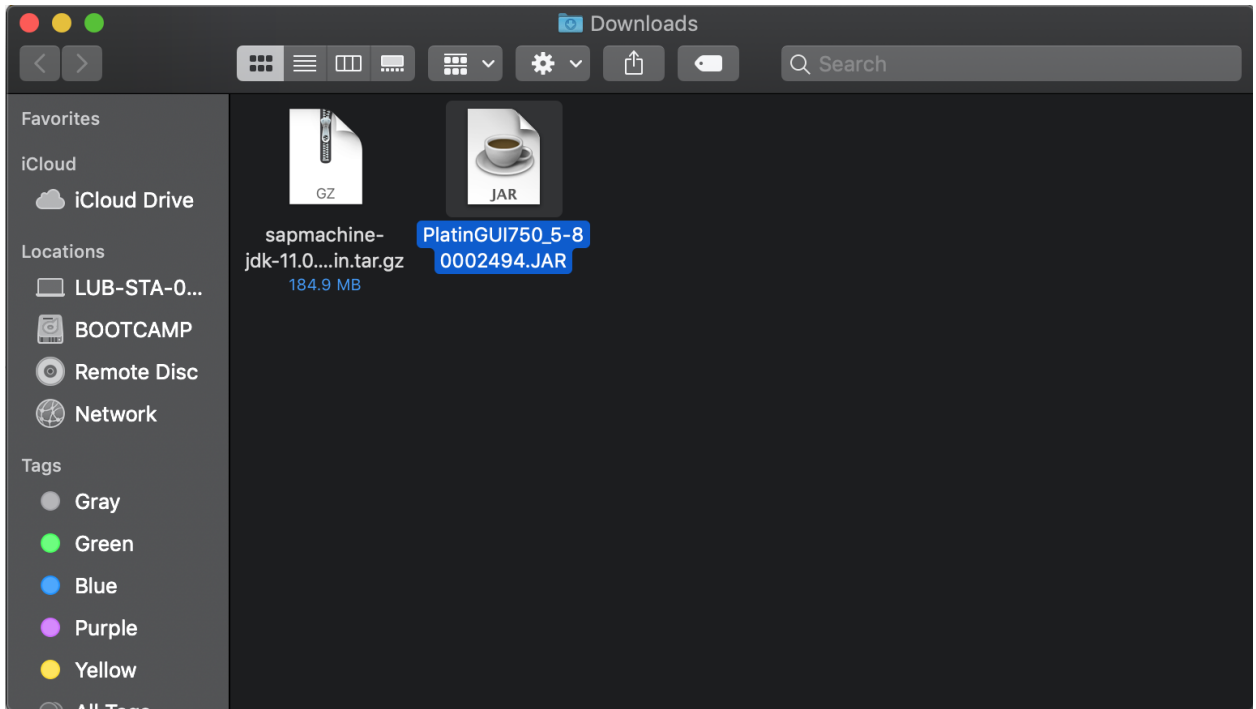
Downloads

Search

Favorites

iCloud

iCloud Drive

Locations

LUB-STA-0...

BOOTCAMP

Remote Disc

Network

Tags

Gray

Green

Blue

Purple

Yellow

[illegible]

GZ

sapmachine-jdk-11.0....in.tar.gz
184.9 MB

JAR

PlatinGUI750_5-80002494.JAR